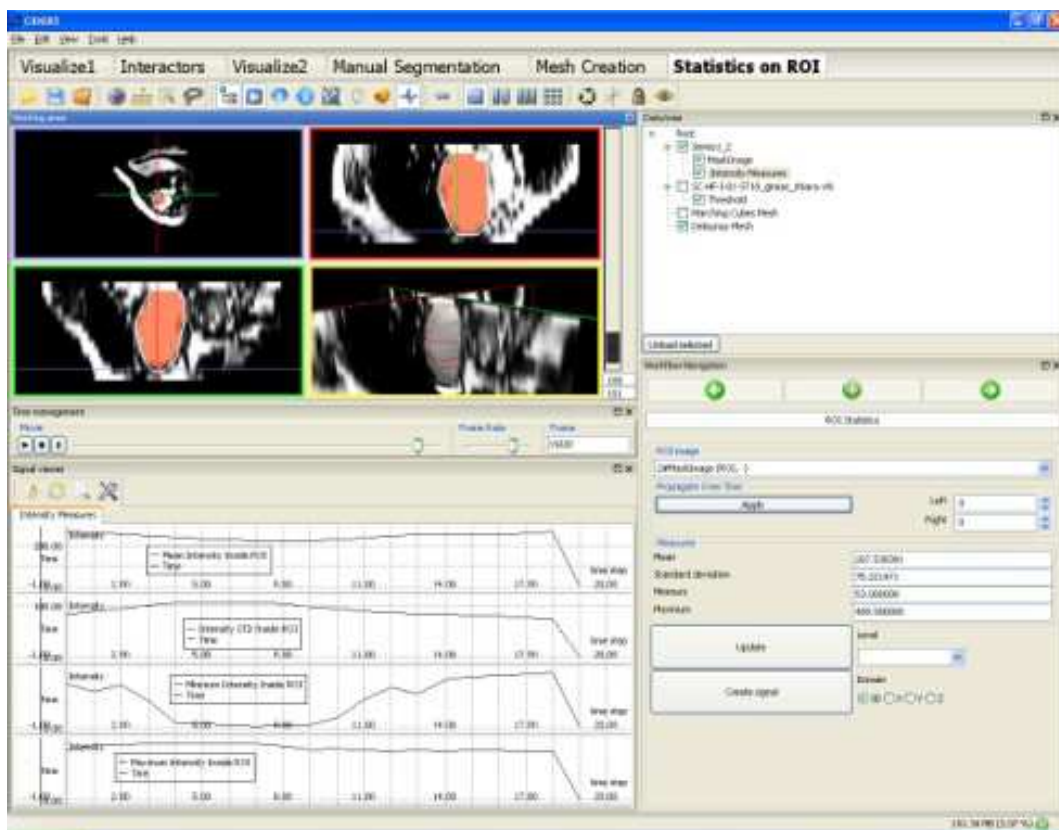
CEMRS

File Edit View Tools Help

Visualize1 Interactors Visualize2 Manual Segmentation Mesh Creation Statistics on ROI

Working area

Data tree

Root
Series1_2
MaskImage
Intensity Measures
SC-HF-I-01-3T16_group_4Hours-vtk
Threshold
Marching Cubes Mesh
Delaunay Mesh

Unload selected

Workflow Navigation

ROI Statistics

ROI image
DiffMaskImage (ROI_1)
Propagate Over Time
Apply
Left 0
Right 0

Measures
Mean 167.538380
Standard deviation 75.221871
Minimum 53.000000
Maximum 469.000000

Update
Create signal

Level

Domain

Time management
Movie
Frame Rate
Frame
19/20

Signal viewer

Intensity Measures

Intensity
Time
Mean Intensity Inside ROI
Time
time step
2.00 5.00 8.00 11.00 14.00 17.00 20.00

Intensity
Intensity STD Inside ROI
Time
time step
2.00 5.00 8.00 11.00 14.00 17.00 20.00

Intensity
Minimum Intensity Inside ROI
Time
time step
2.00 5.00 8.00 11.00 14.00 17.00 20.00

Intensity
Maximum Intensity Inside ROI
Time
time step
2.00 5.00 8.00 11.00 14.00 17.00 20.00

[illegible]